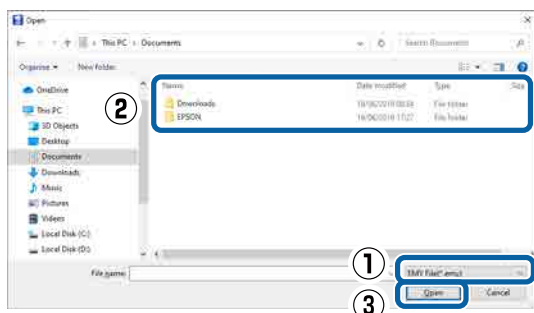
Open

This PC › Documents

Search Documents

Organise ▾ New folder

OneDrive
This PC
3D Objects
Desktop
Documents
Downloads
Music
Pictures
Videos
Local Disk (C:)
Local Disk (D:)

②

| Name | Date modified | Type | Size |
|---|---|---|---|
| Downloads | 18/06/2018 08:08 | File folder | |
| EPSON | 18/06/2018 11:27 | File folder | |

File name:

①

EMY File(*.emy)

③

Open

Cancel